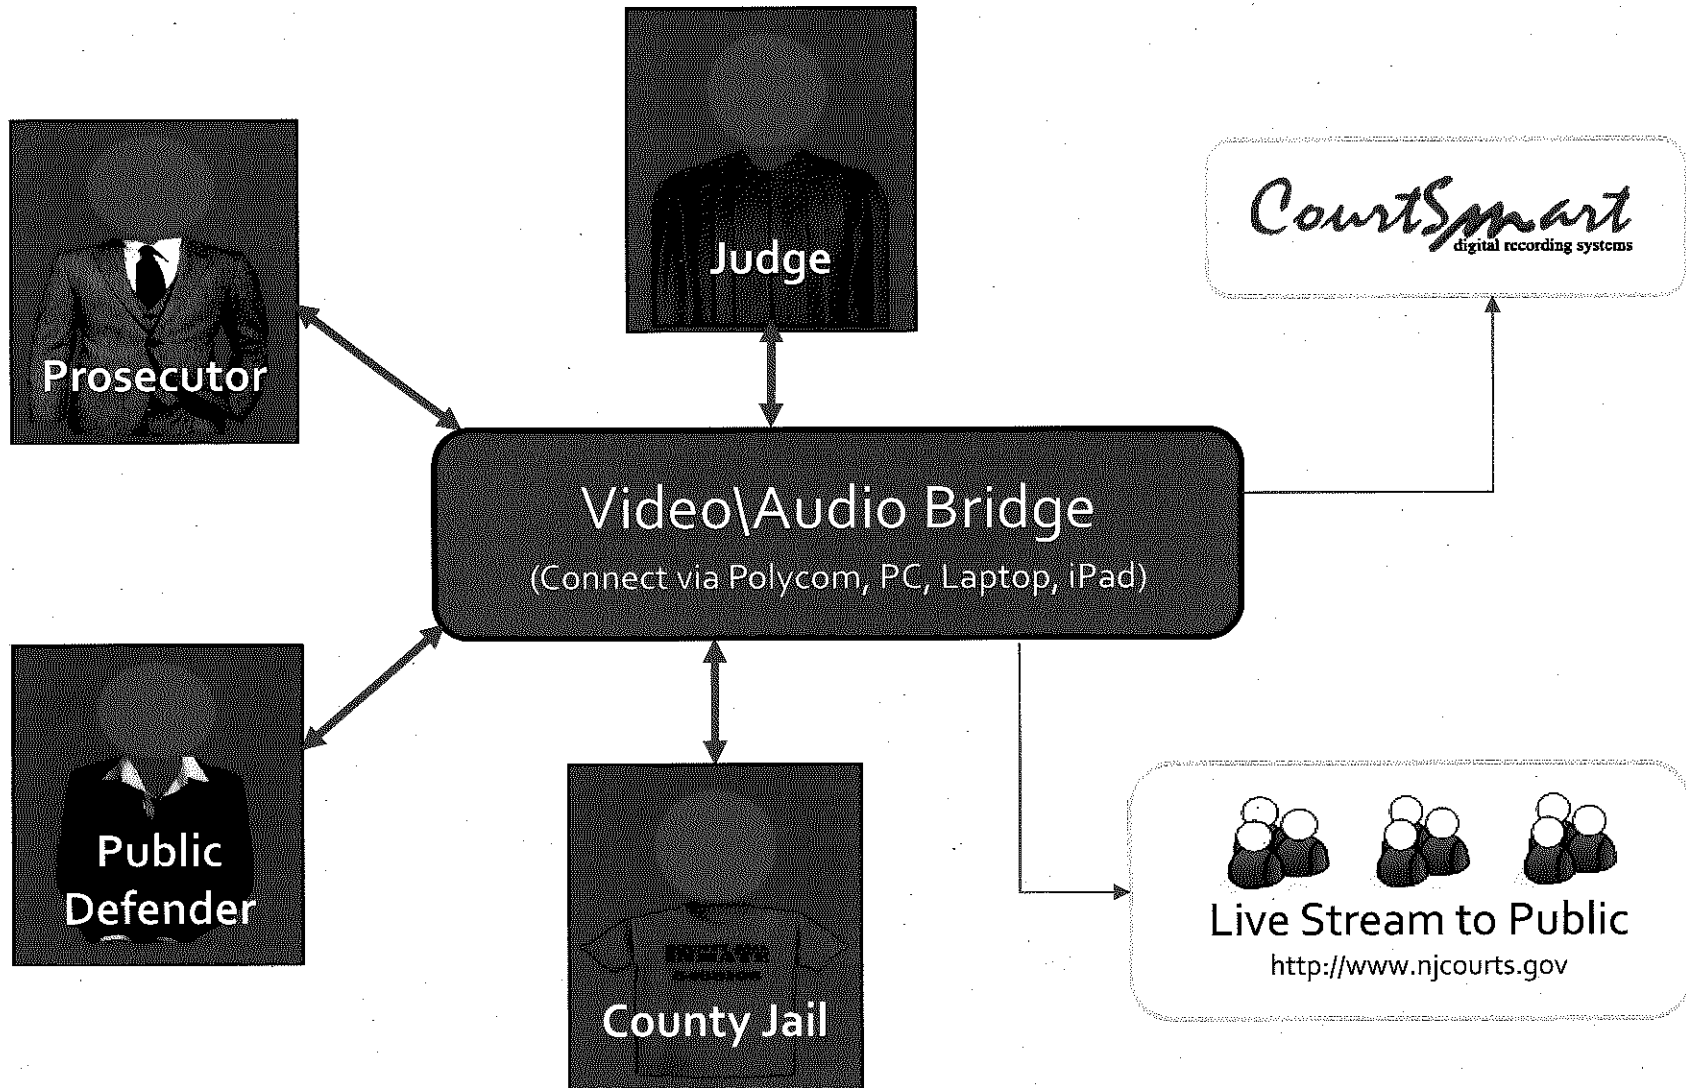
Judge

Prosecutor

CourtSmart
digital recording systems

Video\Audio Bridge
(Connect via Polycom, PC, Laptop, iPad)

Public Defender

INMATE
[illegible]

County Jail

Live Stream to Public
http://www.njcourts.gov